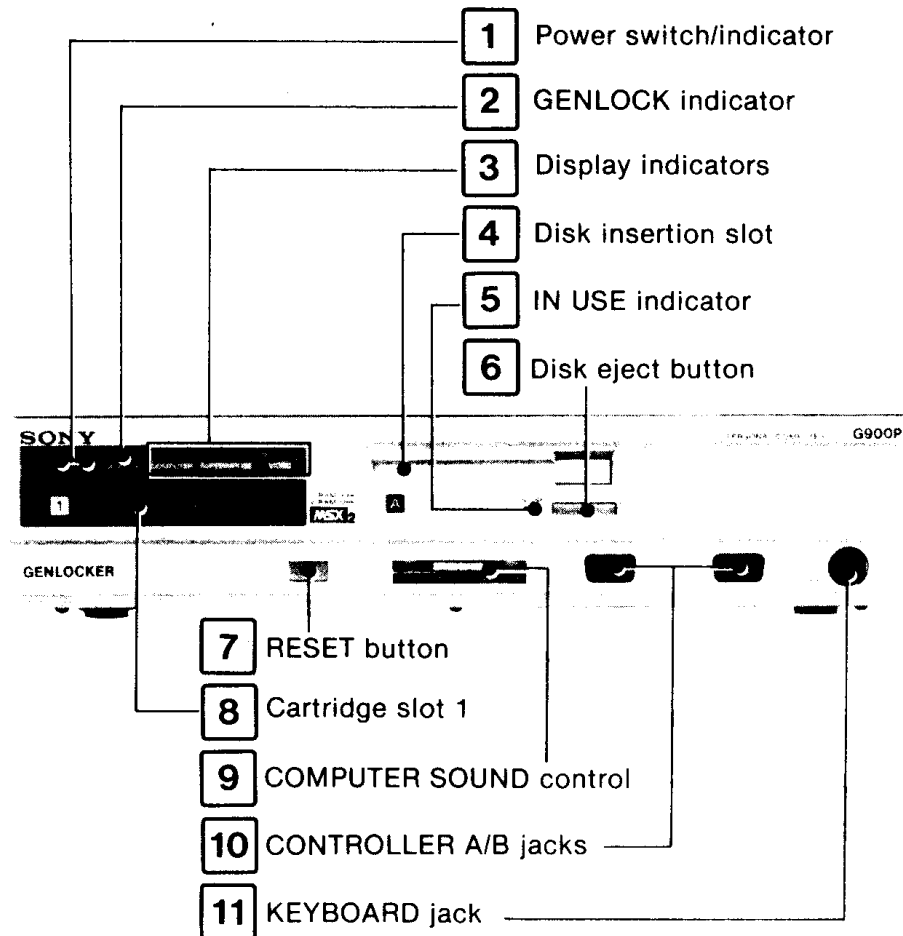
1 Power switch/indicator

2 GENLOCK indicator

3 Display indicators

4 Disk insertion slot

5 IN USE indicator

6 Disk eject button

SONY

G900P

1

A

MSX2

GENLOCKER

7 RESET button

8 Cartridge slot 1

9 COMPUTER SOUND control

10 CONTROLLER A/B jacks

11 KEYBOARD jack